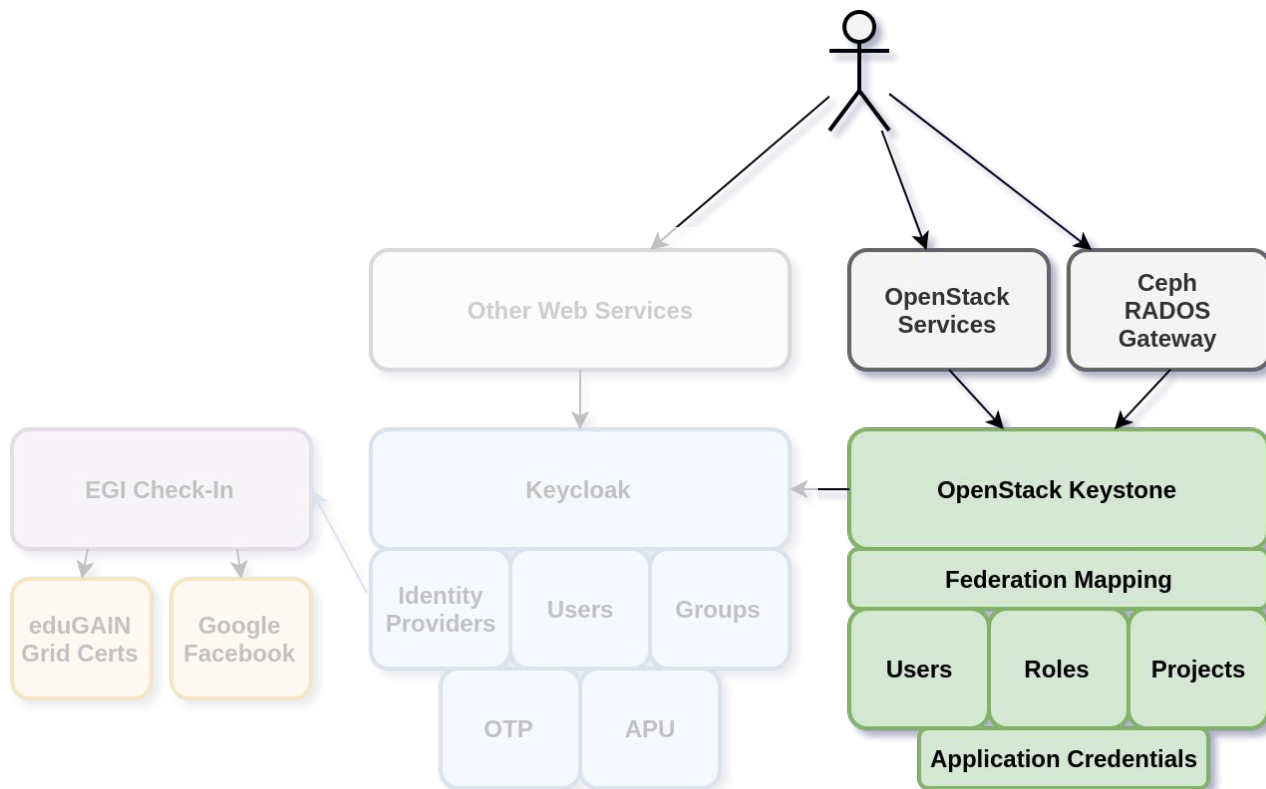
Other Web Services

OpenStack Services

Ceph RADOS Gateway

EGI Check-In

Keycloak

OpenStack Keystone

Federation Mapping

eduGAIN Grid Certs

Google Facebook

Identity Providers

Users

Groups

Users

Roles

Projects

OTP

APU

Application Credentials